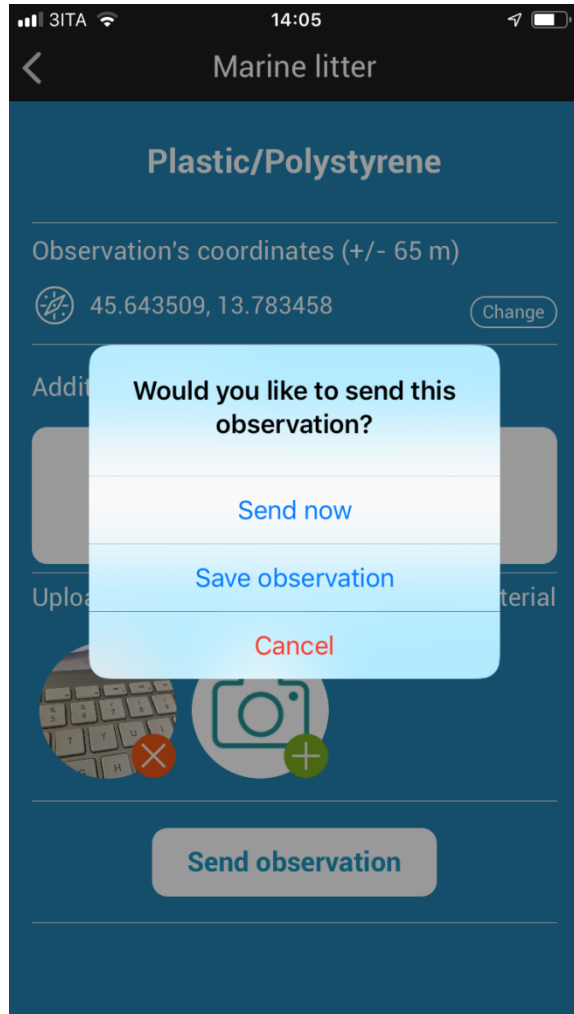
3ITA 14:05

Marine litter

Plastic/Polystyrene

Observation's coordinates (+/- 65 m)

45.643509, 13.783458

Change

Addi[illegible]

Would you like to send this observation?

Send now

Save observation

Cancel

Uploa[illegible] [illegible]terial

Send observation